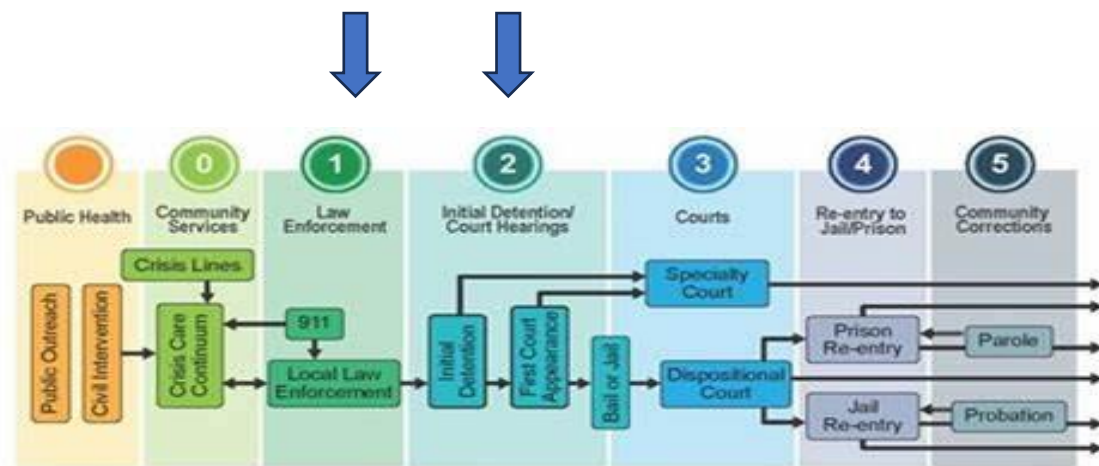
0
1
2
3
4
5

Public Health
Community Services
Law Enforcement
Initial Detention/ Court Hearings
Courts
Re-entry to Jail/Prison
Community Corrections

Public Outreach
Civil Intervention
Crisis Lines
Crisis Care Continuum
911
Local Law Enforcement
Initial Detention
First Court Appearance
Bail or Jail
Specialty Court
Dispositional Court
Prison Re-entry
Parole
Jail Re-entry
Probation